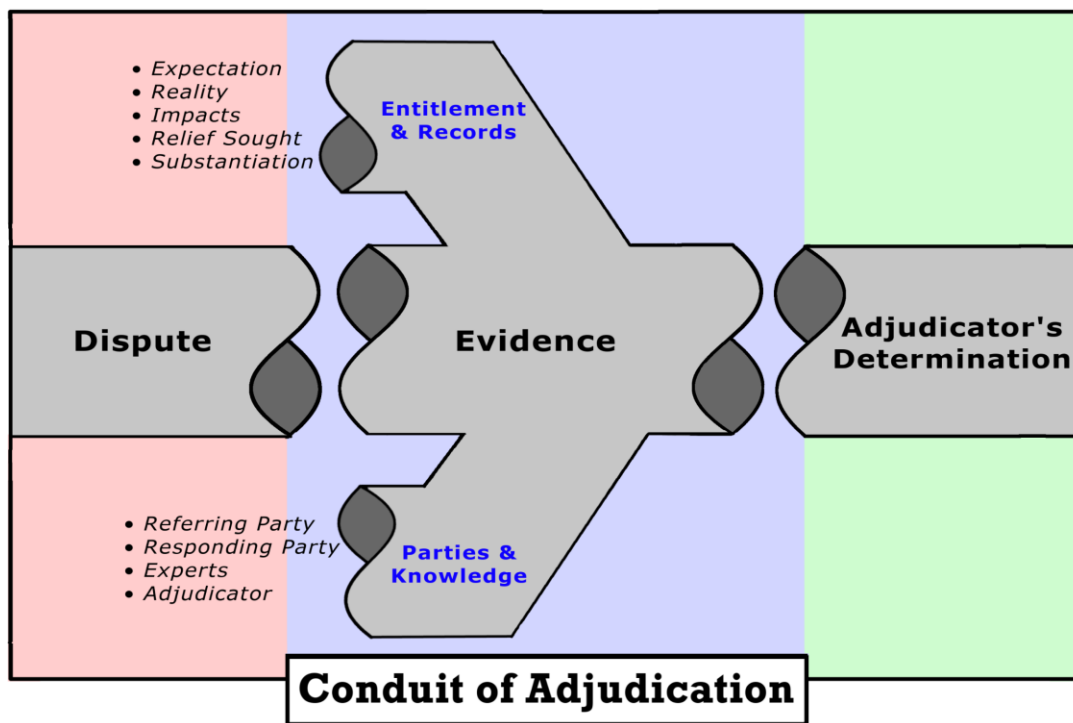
- Expectation
- Reality
- Impacts
- Relief Sought
- Substantiation

Entitlement & Records

Dispute

Evidence

Adjudicator's Determination

- Referring Party
- Responding Party
- Experts
- Adjudicator

Parties & Knowledge

Conduit of Adjudication